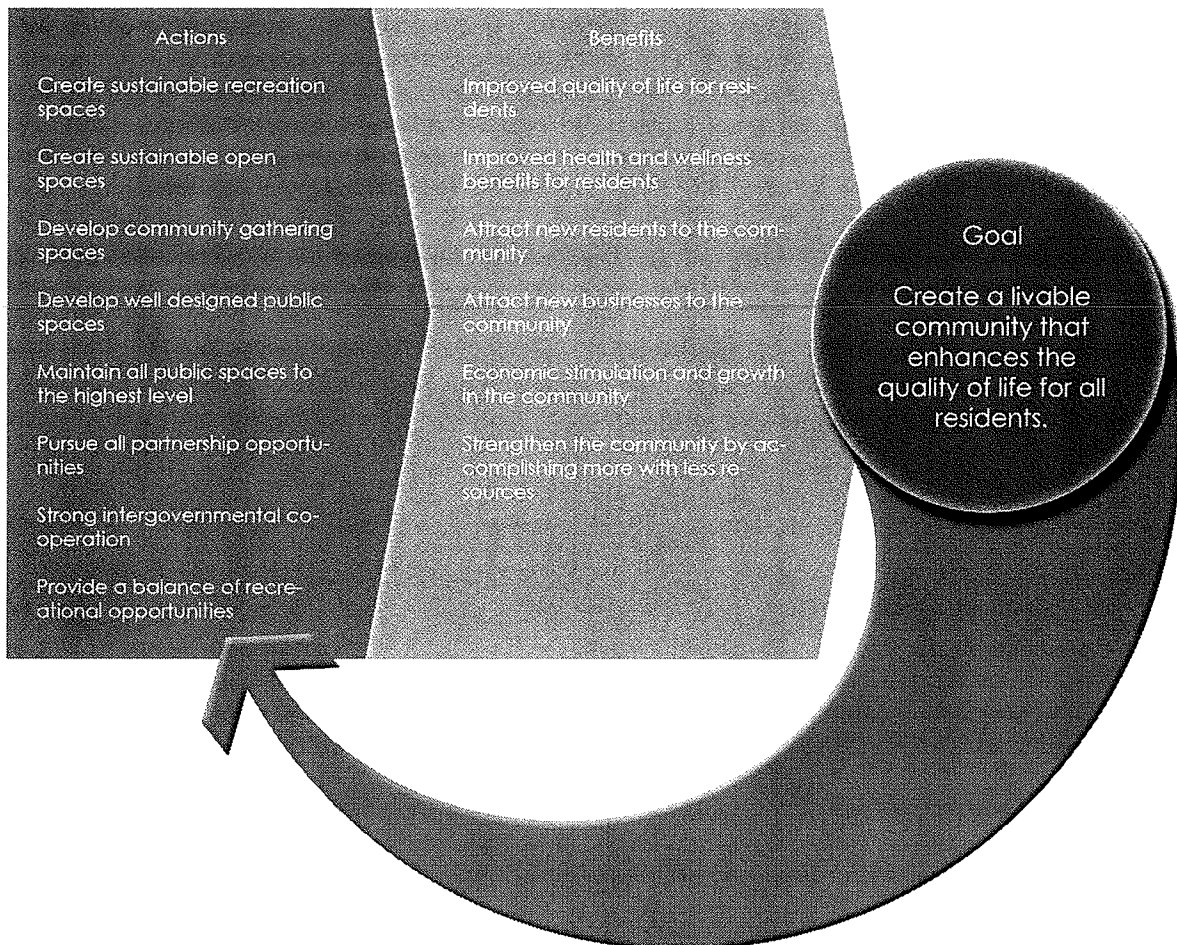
Actions

Create sustainable recreation spaces

Create sustainable open spaces

Develop community gathering spaces

Develop well designed public spaces

Maintain all public spaces to the highest level

Pursue all partnership opportunities

Strong intergovernmental cooperation

Provide a balance of recreational opportunities

Benefits

Improved quality of life for residents

Improved health and wellness benefits for residents

Attract new residents to the community

Attract new businesses to the community

Economic stimulation and growth in the community

Strengthen the community by accomplishing more with less resources

Goal

Create a livable community that enhances the quality of life for all residents.